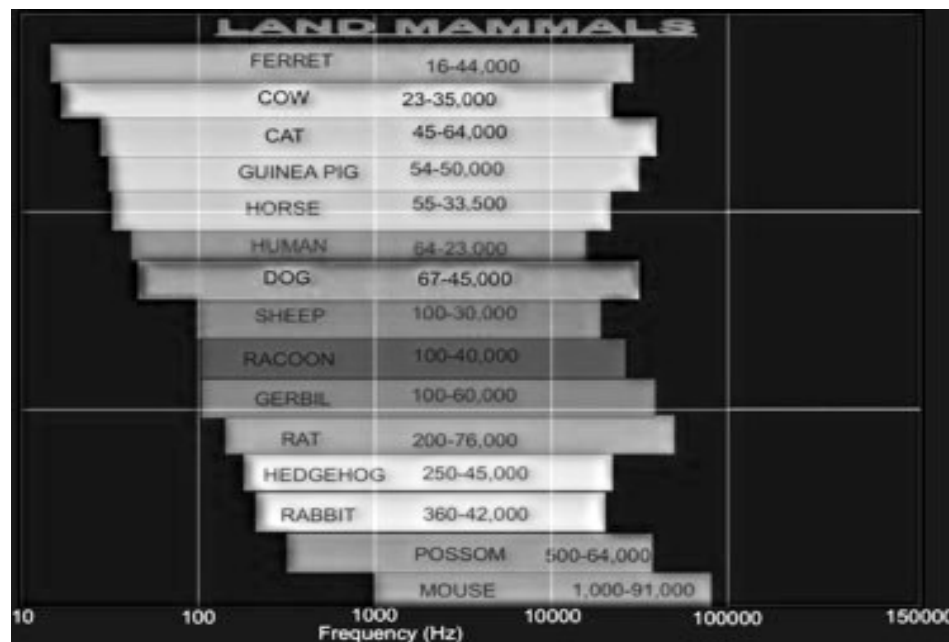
LAND MAMMALS

| | |
|---|---|
| FERRET | 16-44,000 |
| COW | 23-35,000 |
| CAT | 45-64,000 |
| GUINEA PIG | 54-50,000 |
| HORSE | 55-33,500 |
| HUMAN | 64-23,000 |
| DOG | 67-45,000 |
| SHEEP | 100-30,000 |
| RACOON | 100-40,000 |
| GERBIL | 100-60,000 |
| RAT | 200-76,000 |
| HEDGEHOG | 250-45,000 |
| RABBIT | 360-42,000 |
| POSSOM | 500-64,000 |
| MOUSE | 1,000-91,000 |

10 100 1000 10000 100000 150000
Frequency (Hz)